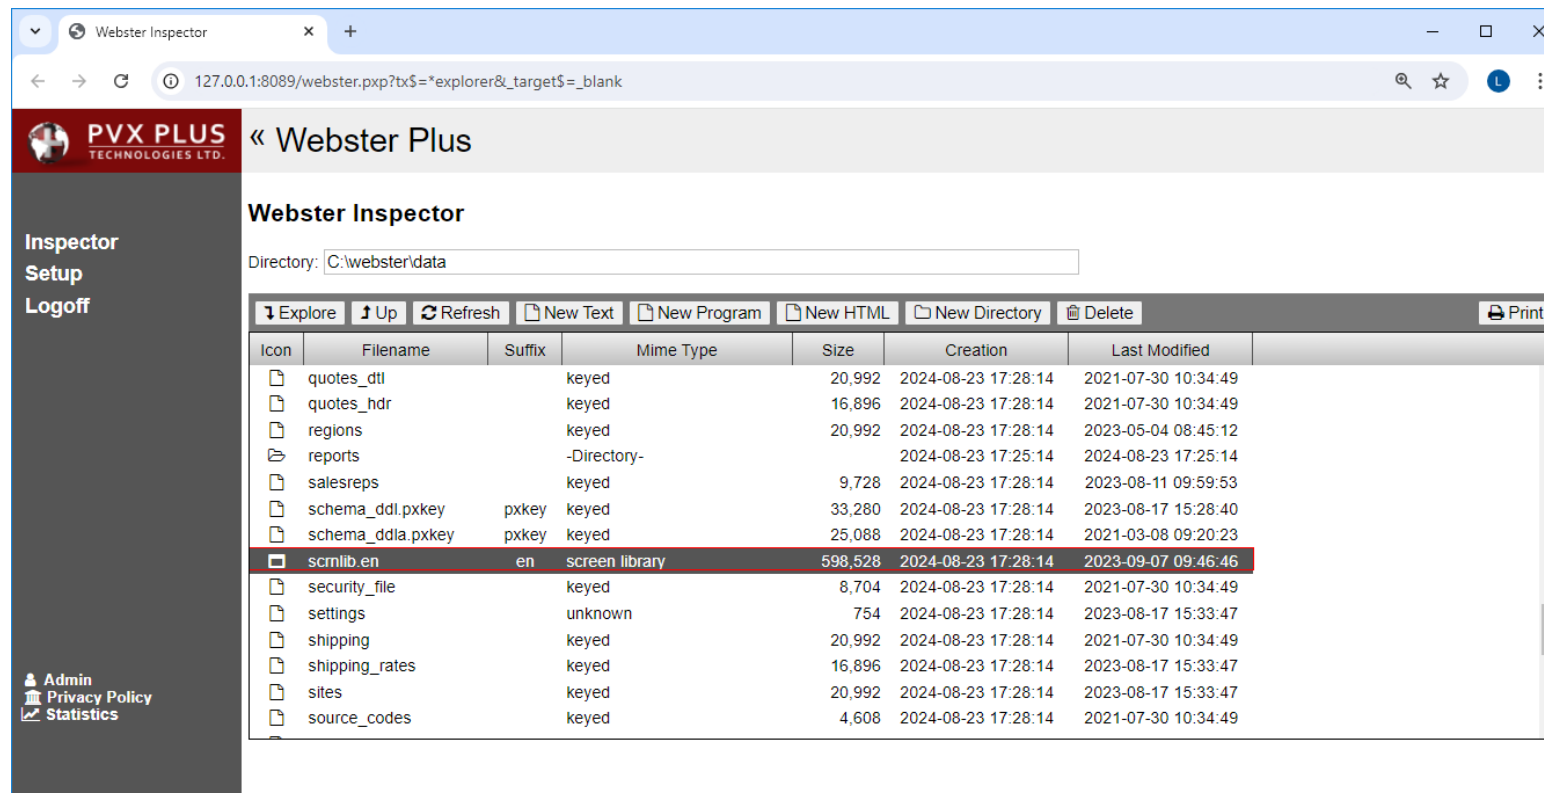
Webster Inspector ×
+

127.0.0.1:8089/webster.pxp?tx$=*explorer&_target$=_blank

PVX PLUS TECHNOLOGIES LTD.

« Webster Plus

Inspector
Setup
Logoff

Admin
Privacy Policy
Statistics

Webster Inspector

Directory: C:\webster\data

Explore | Up | Refresh | New Text | New Program | New HTML | New Directory | Delete | Print

| Icon | Filename | Suffix | Mime Type | Size | Creation | Last Modified |
|---|---|---|---|---|---|---|
| | quotes_dtl | | keyed | 20,992 | 2024-08-23 17:28:14 | 2021-07-30 10:34:49 |
| | quotes_hdr | | keyed | 16,896 | 2024-08-23 17:28:14 | 2021-07-30 10:34:49 |
| | regions | | keyed | 20,992 | 2024-08-23 17:28:14 | 2023-05-04 08:45:12 |
| | reports | | -Directory- | | 2024-08-23 17:25:14 | 2024-08-23 17:25:14 |
| | salesreps | | keyed | 9,728 | 2024-08-23 17:28:14 | 2023-08-11 09:59:53 |
| | schema_ddl.pxkey | pxkey | keyed | 33,280 | 2024-08-23 17:28:14 | 2023-08-17 15:28:40 |
| | schema_ddla.pxkey | pxkey | keyed | 25,088 | 2024-08-23 17:28:14 | 2021-03-08 09:20:23 |
| | scrnlib.en | en | screen library | 598,528 | 2024-08-23 17:28:14 | 2023-09-07 09:46:46 |
| | security_file | | keyed | 8,704 | 2024-08-23 17:28:14 | 2021-07-30 10:34:49 |
| | settings | | unknown | 754 | 2024-08-23 17:28:14 | 2023-08-17 15:33:47 |
| | shipping | | keyed | 20,992 | 2024-08-23 17:28:14 | 2021-07-30 10:34:49 |
| | shipping_rates | | keyed | 16,896 | 2024-08-23 17:28:14 | 2023-08-17 15:33:47 |
| | sites | | keyed | 20,992 | 2024-08-23 17:28:14 | 2023-08-17 15:33:47 |
| | source_codes | | keyed | 4,608 | 2024-08-23 17:28:14 | 2021-07-30 10:34:49 |